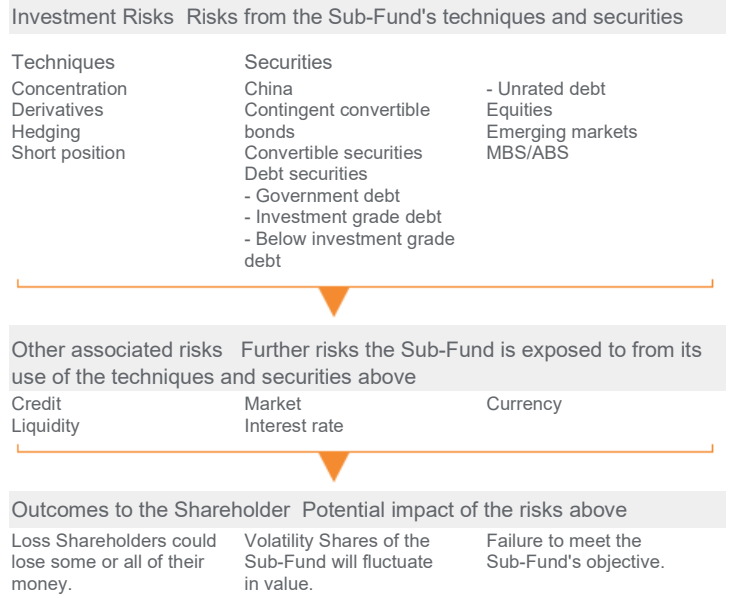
Investment Risks Risks from the Sub-Fund's techniques and securities

Techniques
Concentration
Derivatives
Hedging
Short position

Securities
China
Contingent convertible bonds
Convertible securities
Debt securities
- Government debt
- Investment grade debt
- Below investment grade debt
- Unrated debt
Equities
Emerging markets
MBS/ABS

Other associated risks Further risks the Sub-Fund is exposed to from its use of the techniques and securities above

Credit
Liquidity
Market
Interest rate
Currency

Outcomes to the Shareholder Potential impact of the risks above

Loss Shareholders could lose some or all of their money.

Volatility Shares of the Sub-Fund will fluctuate in value.

Failure to meet the Sub-Fund's objective.